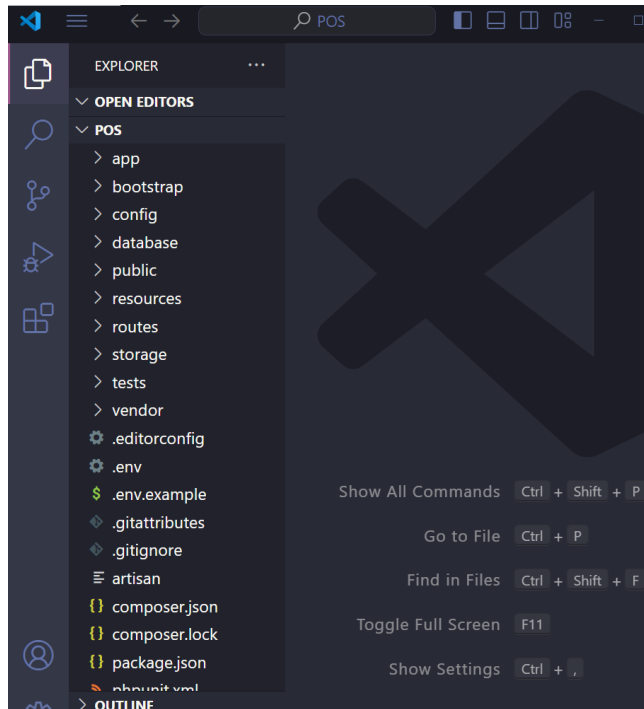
POS

EXPLORER ...

OPEN EDITORS

POS

app

bootstrap

config

database

public

resources

routes

storage

tests

vendor

.editorconfig

.env

.env.example

.gitattributes

.gitignore

artisan

composer.json

composer.lock

package.json

phpunit.xml

OUTLINE

Show All Commands Ctrl + Shift + P

Go to File Ctrl + P

Find in Files Ctrl + Shift + F

Toggle Full Screen F11

Show Settings Ctrl + ,